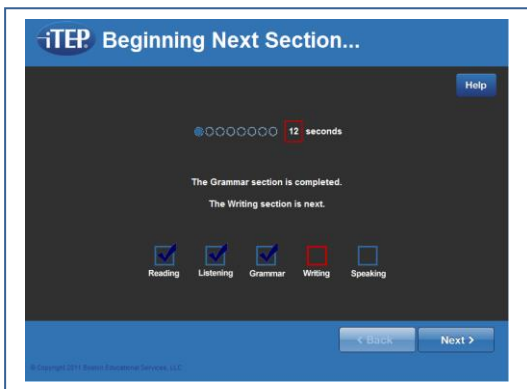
iTEP Beginning Next Section...

Help

12 seconds

The Grammar section is completed.

The Writing section is next.

Reading Listening Grammar Writing Speaking

< Back Next >

© Copyright 2011 Boston Educational Services, LLC